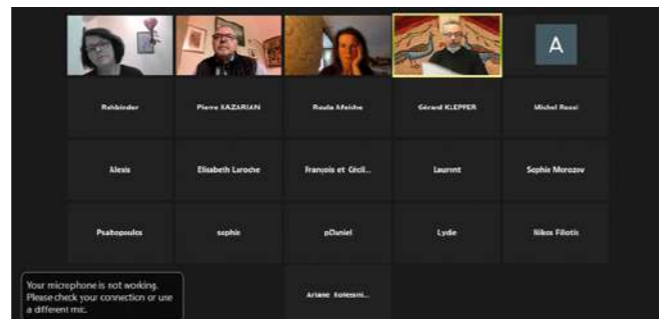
A

Rehbinder

Pierre KAZARIAN

Roula Meiche

Gérard KLEPPER

Michel Rossi

Alexis

Elisabeth Laroche

François et Cécil...

Laurent

Sophie Morozov

Psaltopoulos

sophie

pDaniel

Lydie

Nikos Filotis

Your microphone is not working. Please check your connection or use a different mic.

Ariane Kolesni...